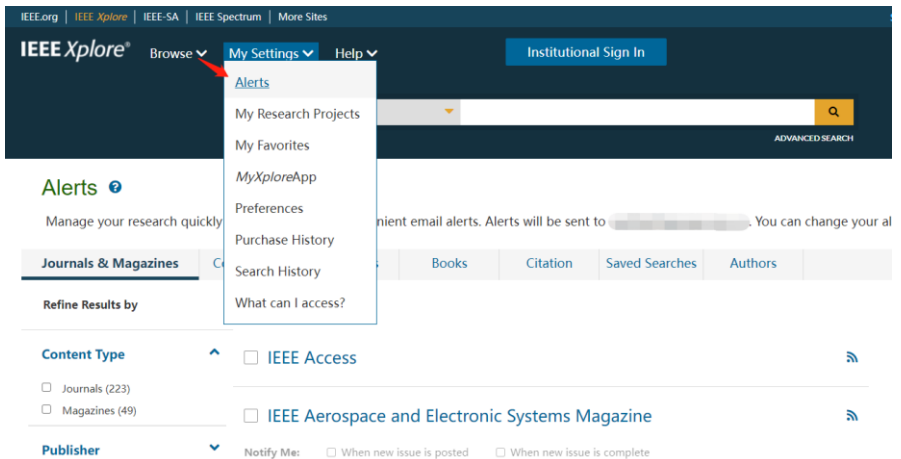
IEEE.org | IEEE Xplore | IEEE-SA | IEEE Spectrum | More Sites

IEEE Xplore®  Browse  My Settings  Help  Institutional Sign In

Alerts
My Research Projects
My Favorites
MyXploreApp
Preferences
Purchase History
Search History
What can I access?

ADVANCED SEARCH

Alerts

Manage your research quickly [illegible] nient email alerts. Alerts will be sent to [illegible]. You can change your al

Journals & Magazines | Co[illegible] | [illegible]s | Books | Citation | Saved Searches | Authors

Refine Results by

Content Type
Journals (223)
Magazines (49)

Publisher

IEEE Access

IEEE Aerospace and Electronic Systems Magazine

Notify Me: When new issue is posted  When new issue is complete